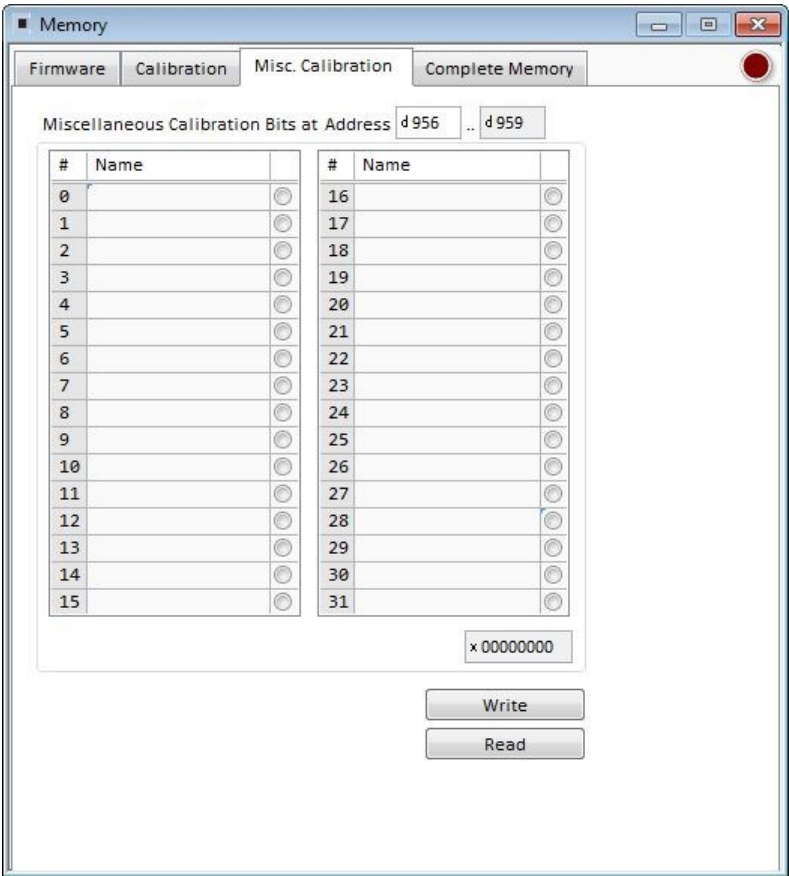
Memory

Firmware | Calibration | Misc. Calibration | Complete Memory

Miscellaneous Calibration Bits at Address d 956 .. d 959

| # | Name | |
|---|---|---|
| 0 | | |
| 1 | | |
| 2 | | |
| 3 | | |
| 4 | | |
| 5 | | |
| 6 | | |
| 7 | | |
| 8 | | |
| 9 | | |
| 10 | | |
| 11 | | |
| 12 | | |
| 13 | | |
| 14 | | |
| 15 | | |

| # | Name | |
|---|---|---|
| 16 | | |
| 17 | | |
| 18 | | |
| 19 | | |
| 20 | | |
| 21 | | |
| 22 | | |
| 23 | | |
| 24 | | |
| 25 | | |
| 26 | | |
| 27 | | |
| 28 | | |
| 29 | | |
| 30 | | |
| 31 | | |

x 00000000

Write

Read